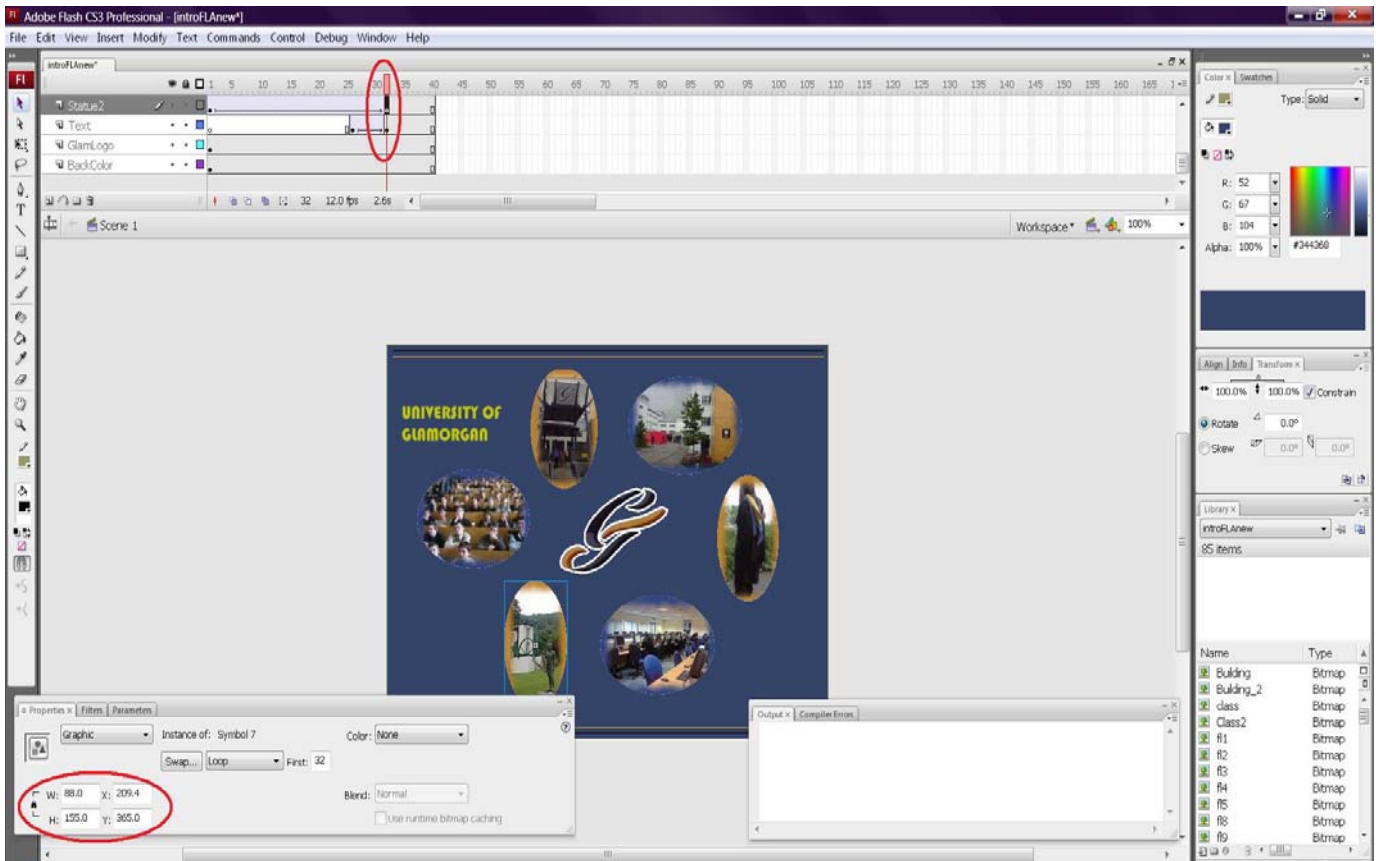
Adobe Flash CS3 Professional - [introFLAnew*]

File Edit View Insert Modify Text Commands Control Debug Window Help

introFLAnew*

1 5 10 15 20 25 30 35 40 45 50 55 60 65 70 75 80 85 90 95 100 105 110 115 120 125 130 135 140 145 150 155 160 165

Statue2
Text
GlamLogo
BackColor

32 12.0 fps 2.6s

Scene 1

Workspace 100%

UNIVERSITY OF GLAMORGAN

Color × Swatches

Type: Solid

R: 52
G: 67
B: 104
Alpha: 100%
#344368

Align Info Transform ×

100.0% 100.0% Constrain

Rotate 0.0°

Skew 0.0° 0.0°

Library ×

introFLAnew

85 items

| Name | Type |
|---|---|
| Building | Bitmap |
| Building_2 | Bitmap |
| class | Bitmap |
| Class2 | Bitmap |
| f1 | Bitmap |
| f2 | Bitmap |
| f3 | Bitmap |
| f4 | Bitmap |
| f5 | Bitmap |
| f8 | Bitmap |
| f9 | Bitmap |

Properties × Filters Parameters

Graphic

Instance of: Symbol 7

Color: None

Swap... Loop First: 32

W: 88.0 X: 209.4

H: 155.0 Y: 365.0

Blend: Normal

Use runtime bitmap caching

Output × Compiler Errors